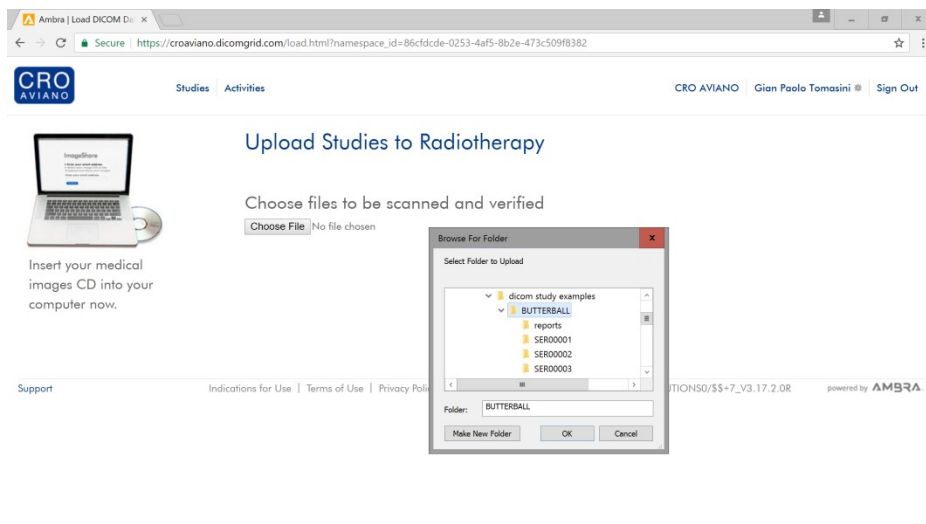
Ambra | Load DICOM Da ×

Secure | https://croaviano.dicomgrid.com/load.html?namespace_id=86cfdcde-0253-4af5-8b2e-473c509f8382

CRO AVIANO

Studies Activities

CRO AVIANO Gian Paolo Tomasini Sign Out

ImageShare

Upload Studies to Radiotherapy

Choose files to be scanned and verified

Choose File No file chosen

Insert your medical images CD into your computer now.

Browse For Folder

Select Folder to Upload

dicom study examples
BUTTERBALL
reports
SER00001
SER00002
SER00003

Folder: BUTTERBALL

Make New Folder OK Cancel

Support

Indications for Use | Terms of Use | Privacy Poli

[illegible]TIONS0/$$+7_V3.17.2.0R

powered by AMBRA